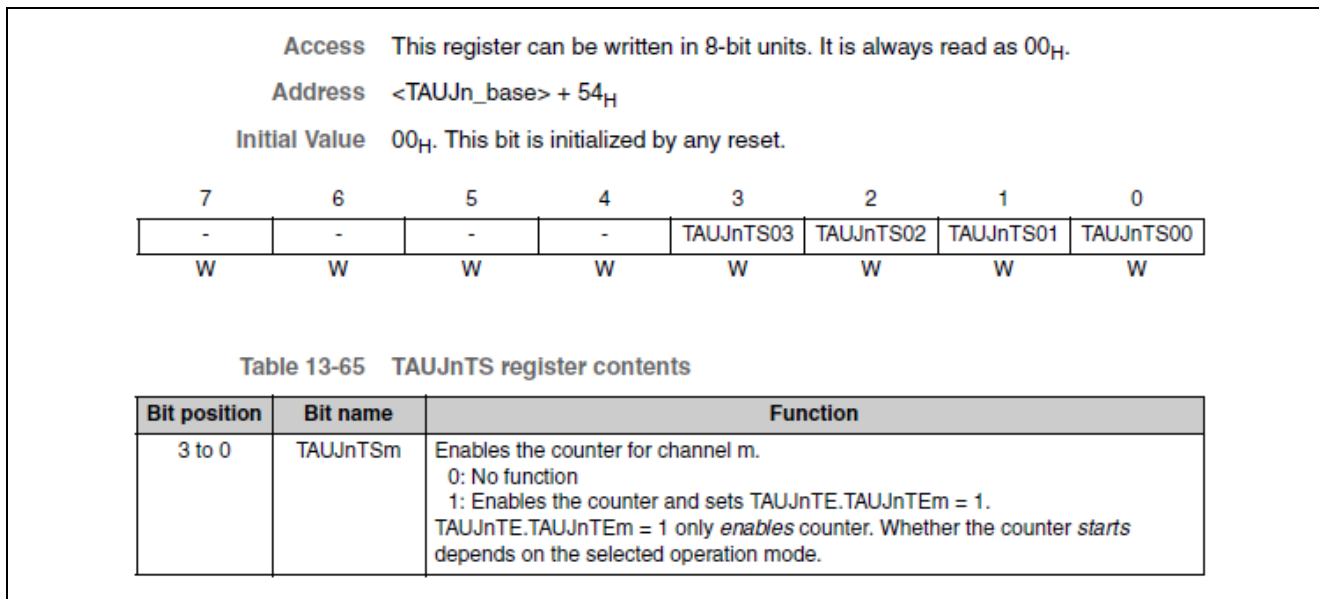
Access This register can be written in 8-bit units. It is always read as $00_H$.

Address <TAUJn_base> + $54_H$

Initial Value $00_H$. This bit is initialized by any reset.

| 7 | 6 | 5 | 4 | 3 | 2 | 1 | 0 |
|---|---|---|---|---|---|---|---|
| - | - | - | - | TAUJnTS03 | TAUJnTS02 | TAUJnTS01 | TAUJnTS00 |
| W | W | W | W | W | W | W | W |

Table 13-65 TAUJnTS register contents

| Bit position | Bit name | Function |
|---|---|---|
| 3 to 0 | TAUJnTSm | Enables the counter for channel m.<br>0: No function<br>1: Enables the counter and sets TAUJnTE.TAUJnTEm = 1.<br>TAUJnTE.TAUJnTEm = 1 only *enables* counter. Whether the counter *starts* depends on the selected operation mode. |